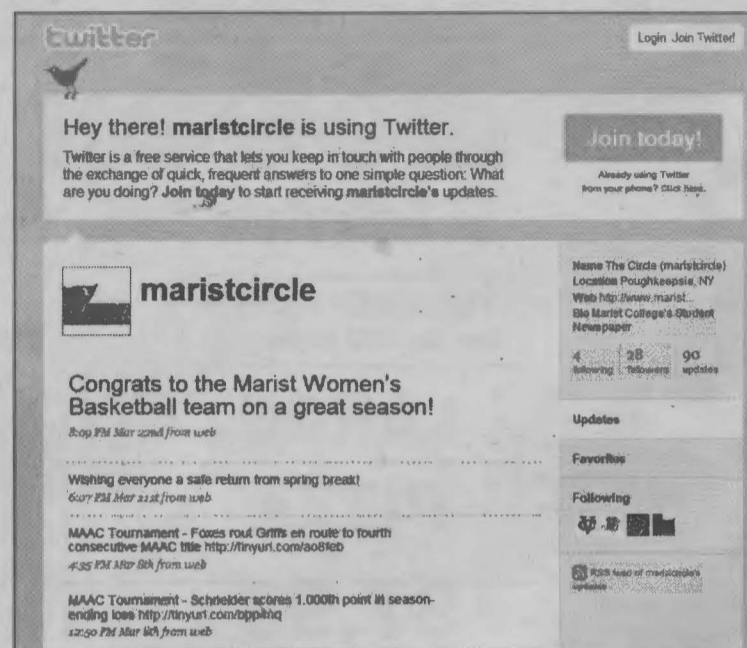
twitter

Login Join Twitter!

Hey there! maristcircle is using Twitter.

Twitter is a free service that lets you keep in touch with people through the exchange of quick, frequent answers to one simple question: What are you doing? Join today to start receiving maristcircle's updates.

Join today!

Already using Twitter from your phone? Click here.

maristcircle

Congrats to the Marist Women's Basketball team on a great season!

8:09 PM Mar 22nd from web

Wishing everyone a safe return from spring break!

6:07 PM Mar 21st from web

MAAC Tournament - Foxes rout Griffs en route to fourth consecutive MAAC title http://tinyurl.com/ao8feb

4:35 PM Mar 8th from web

MAAC Tournament - Schneider scores 1,000th point in season-ending loss http://tinyurl.com/bpp8nq

12:50 PM Mar 8th from web

Name The Circle (maristcircle)
Location Poughkeepsie, NY
Web http://www.marist...
Bio Marist College's Student Newspaper

4 following | 28 followers | 90 updates

Updates

Favorites

Following

RSS feed of maristcircle's updates